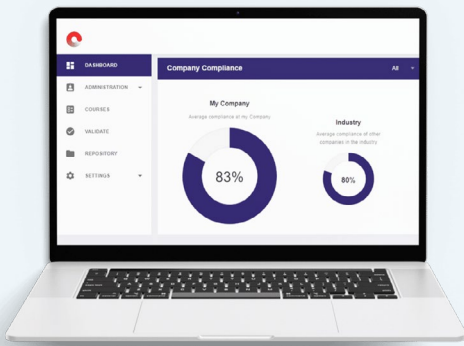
DASHBOARD
ADMINISTRATION
COURSES
VALIDATE
REPOSITORY
SETTINGS

Company Compliance
All

My Company
Average compliance of my Company
83%

Industry
Average compliance of other companies in the industry
80%